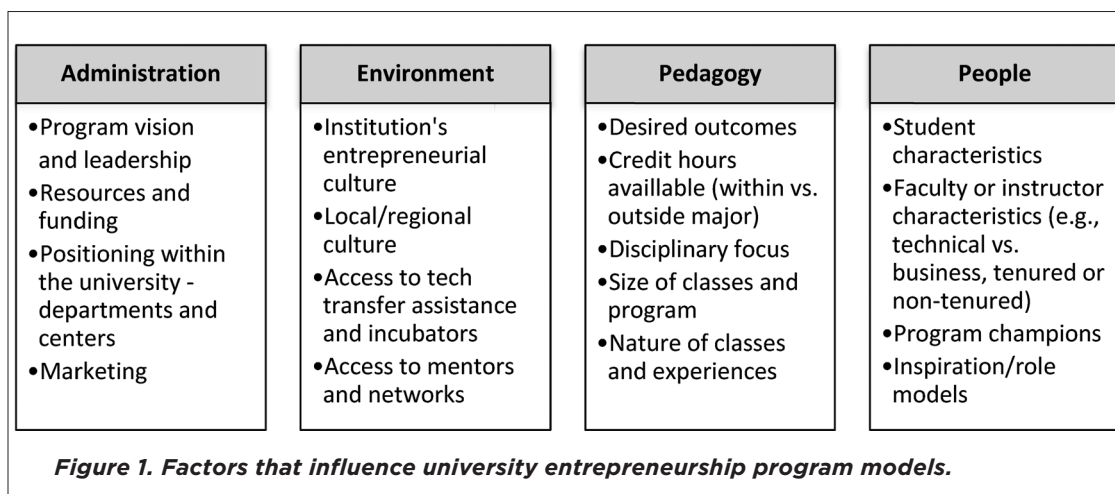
Administration

•Program vision and leadership
•Resources and funding
•Positioning within the university - departments and centers
•Marketing

Environment

•Institution's entrepreneurial culture
•Local/regional culture
•Access to tech transfer assistance and incubators
•Access to mentors and networks

Pedagogy

•Desired outcomes
•Credit hours availlable (within vs. outside major)
•Disciplinary focus
•Size of classes and program
•Nature of classes and experiences

People

•Student characteristics
•Faculty or instructor characteristics (e.g., technical vs. business, tenured or non-tenured)
•Program champions
•Inspiration/role models

Figure 1. Factors that influence university entrepreneurship program models.